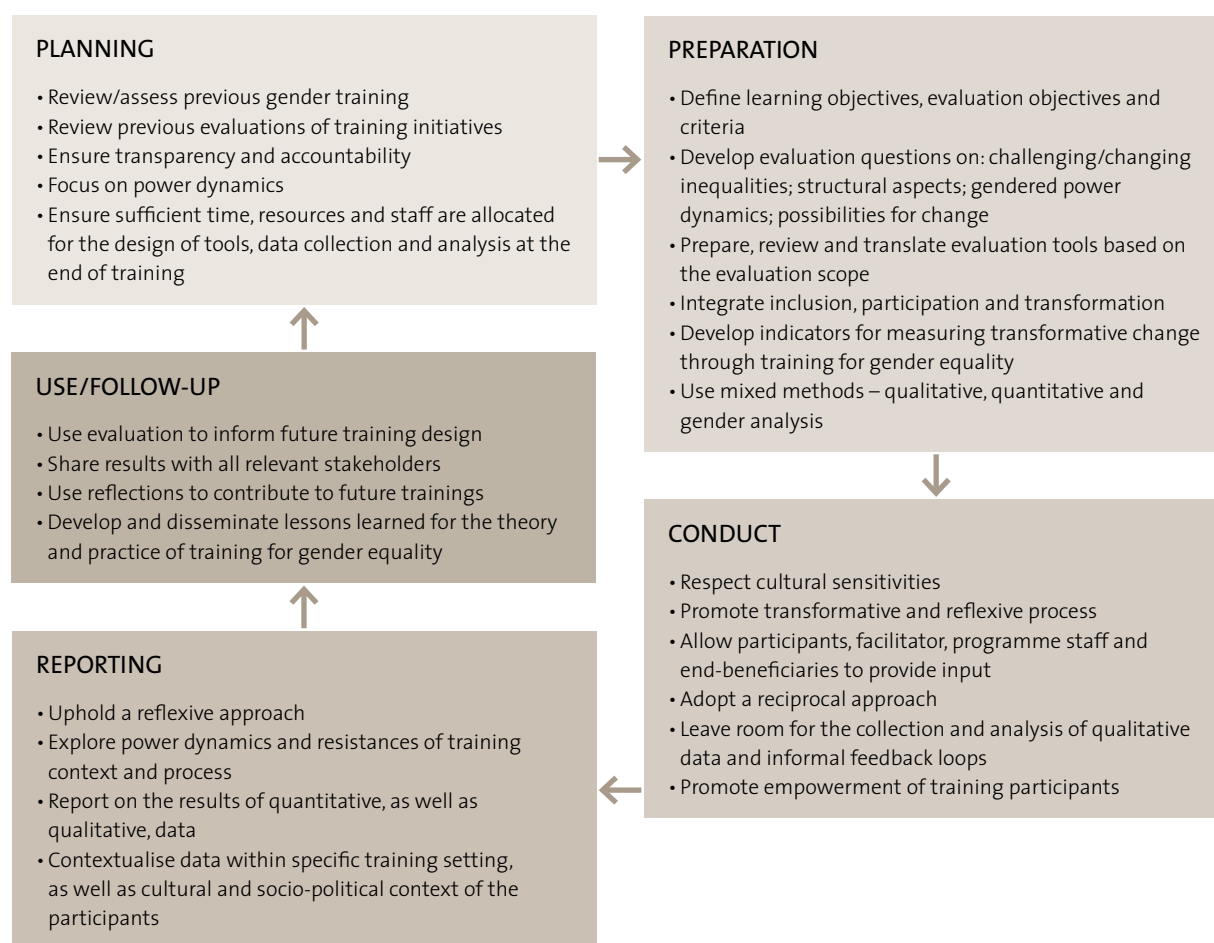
PLANNING

• Review/assess previous gender training
• Review previous evaluations of training initiatives
• Ensure transparency and accountability
• Focus on power dynamics
• Ensure sufficient time, resources and staff are allocated for the design of tools, data collection and analysis at the end of training

PREPARATION

• Define learning objectives, evaluation objectives and criteria
• Develop evaluation questions on: challenging/changing inequalities; structural aspects; gendered power dynamics; possibilities for change
• Prepare, review and translate evaluation tools based on the evaluation scope
• Integrate inclusion, participation and transformation
• Develop indicators for measuring transformative change through training for gender equality
• Use mixed methods – qualitative, quantitative and gender analysis

CONDUCT

• Respect cultural sensitivities
• Promote transformative and reflexive process
• Allow participants, facilitator, programme staff and end-beneficiaries to provide input
• Adopt a reciprocal approach
• Leave room for the collection and analysis of qualitative data and informal feedback loops
• Promote empowerment of training participants

REPORTING

• Uphold a reflexive approach
• Explore power dynamics and resistances of training context and process
• Report on the results of quantitative, as well as qualitative, data
• Contextualise data within specific training setting, as well as cultural and socio-political context of the participants

USE/FOLLOW-UP

• Use evaluation to inform future training design
• Share results with all relevant stakeholders
• Use reflections to contribute to future trainings
• Develop and disseminate lessons learned for the theory and practice of training for gender equality